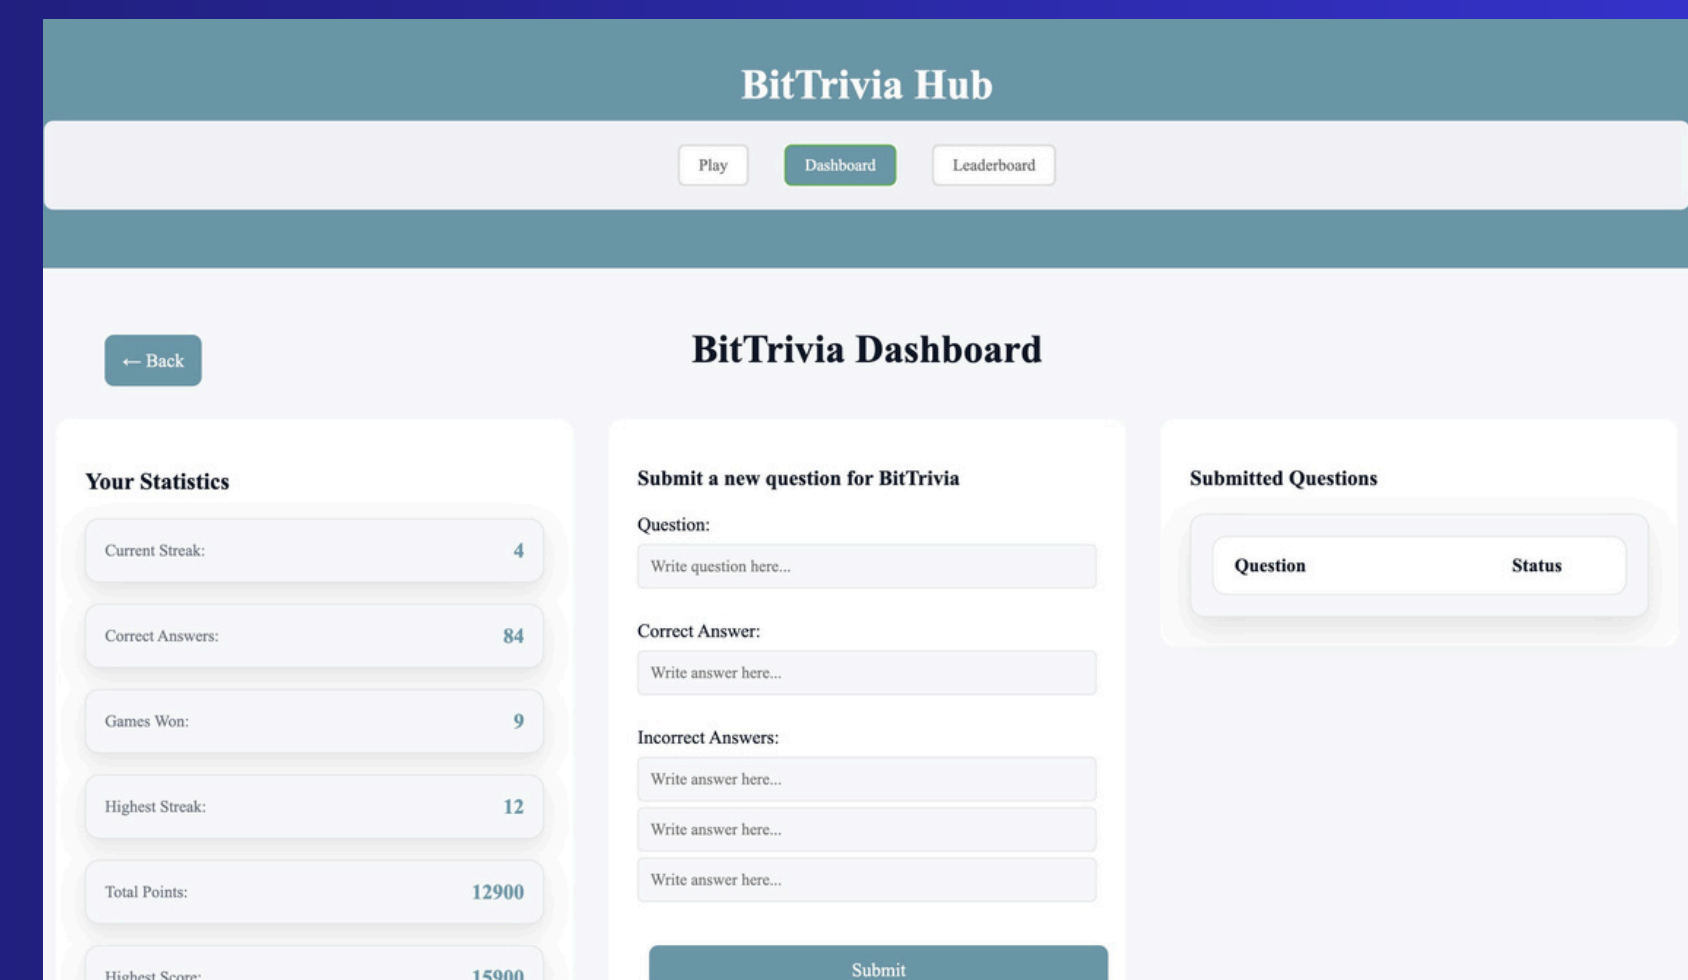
BitTrivia Hub

Play Dashboard Leaderboard

← Back

BitTrivia Dashboard

Your Statistics

Current Streak: 4

Correct Answers: 84

Games Won: 9

Highest Streak: 12

Total Points: 12900

Highest Score: 15900

Submit a new question for BitTrivia

Question:

Write question here...

Correct Answer:

Write answer here...

Incorrect Answers:

Write answer here...

Write answer here...

Write answer here...

Submit

Submitted Questions

| Question | Status |
|---|---|